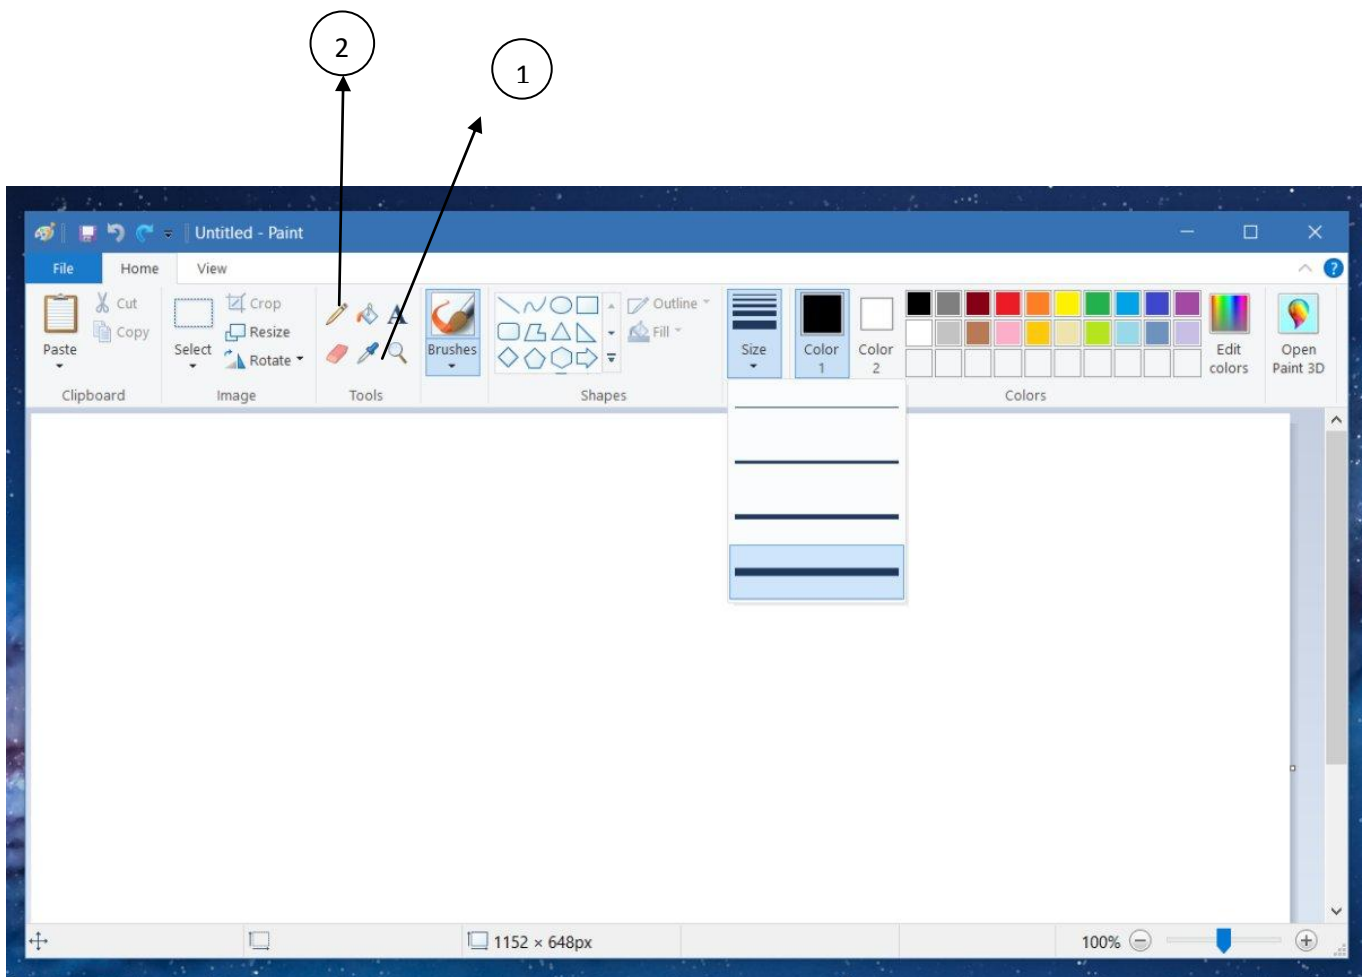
2

1

Untitled - Paint

File Home View

Paste
Cut
Copy
Clipboard

Select
Crop
Resize
Rotate
Image

Tools

Brushes

Outline
Fill
Shapes

Size

Color 1

Color 2

Edit colors

Open Paint 3D

Colors

1152 × 648px

100%